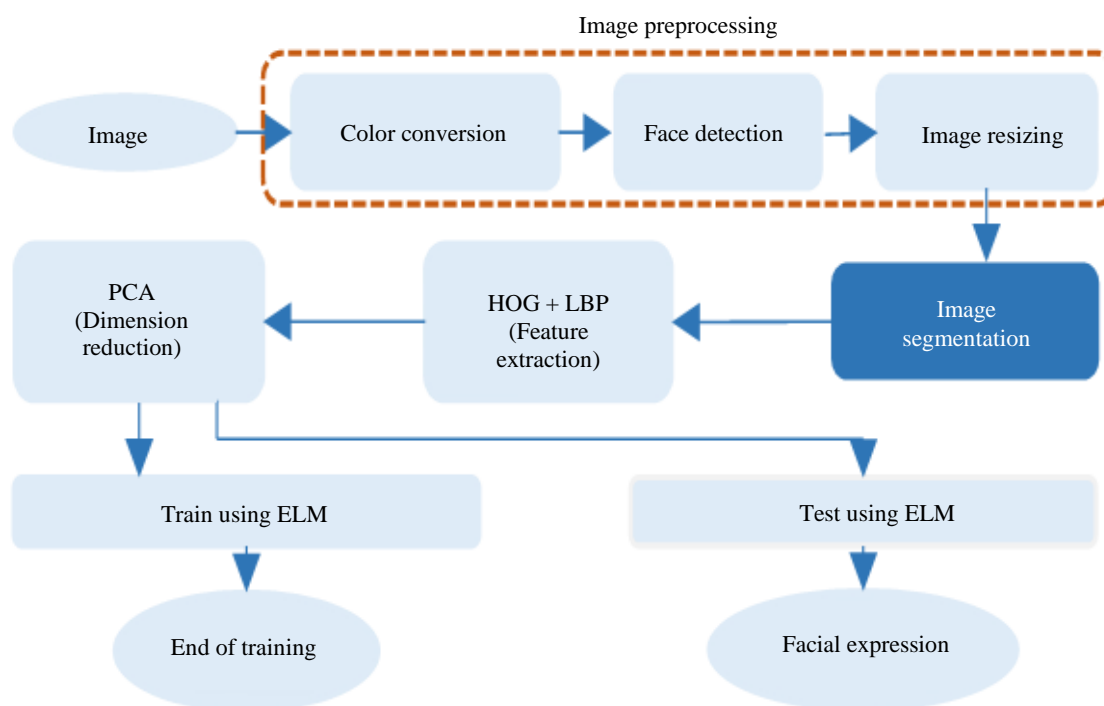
Image preprocessing

Image

Color conversion

Face detection

Image resizing

Image segmentation

HOG + LBP (Feature extraction)

PCA (Dimension reduction)

Train using ELM

Test using ELM

End of training

Facial expression